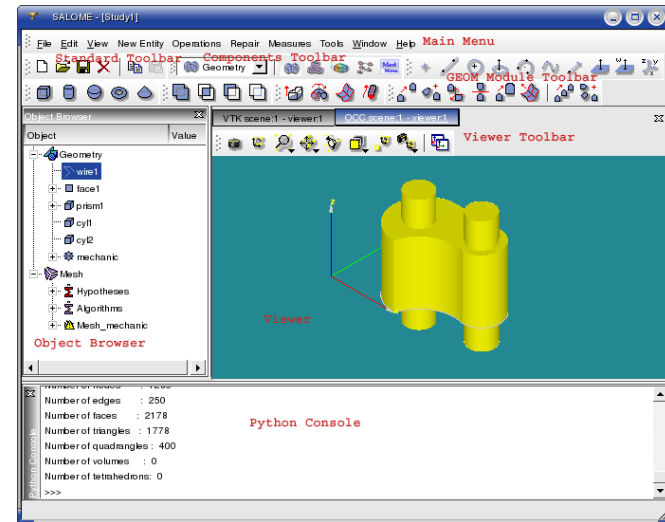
SALOME - [Study1]

File Edit View New Entity Operations Repair Measures Tools Window Help Main Menu

Standard Toolbar Components Toolbar

Geometry

GEOM Module Toolbar

Object Browser

Object Value

Geometry

wire1

face1

prism1

cyl1

cyl2

mechanic

Mesh

Hypotheses

Algorithms

Mesh_mechanic

Object Browser

VTK scene:1 - viewer:1 OCC scene:1 - viewer:1

Viewer Toolbar

Viewer

Number of nodes : 1263

Number of edges : 250

Number of faces : 2178

Number of triangles : 1778

Number of quadrangles : 400

Number of volumes : 0

Number of tetrahedrons: 0

>>>

Python Console

Python Console